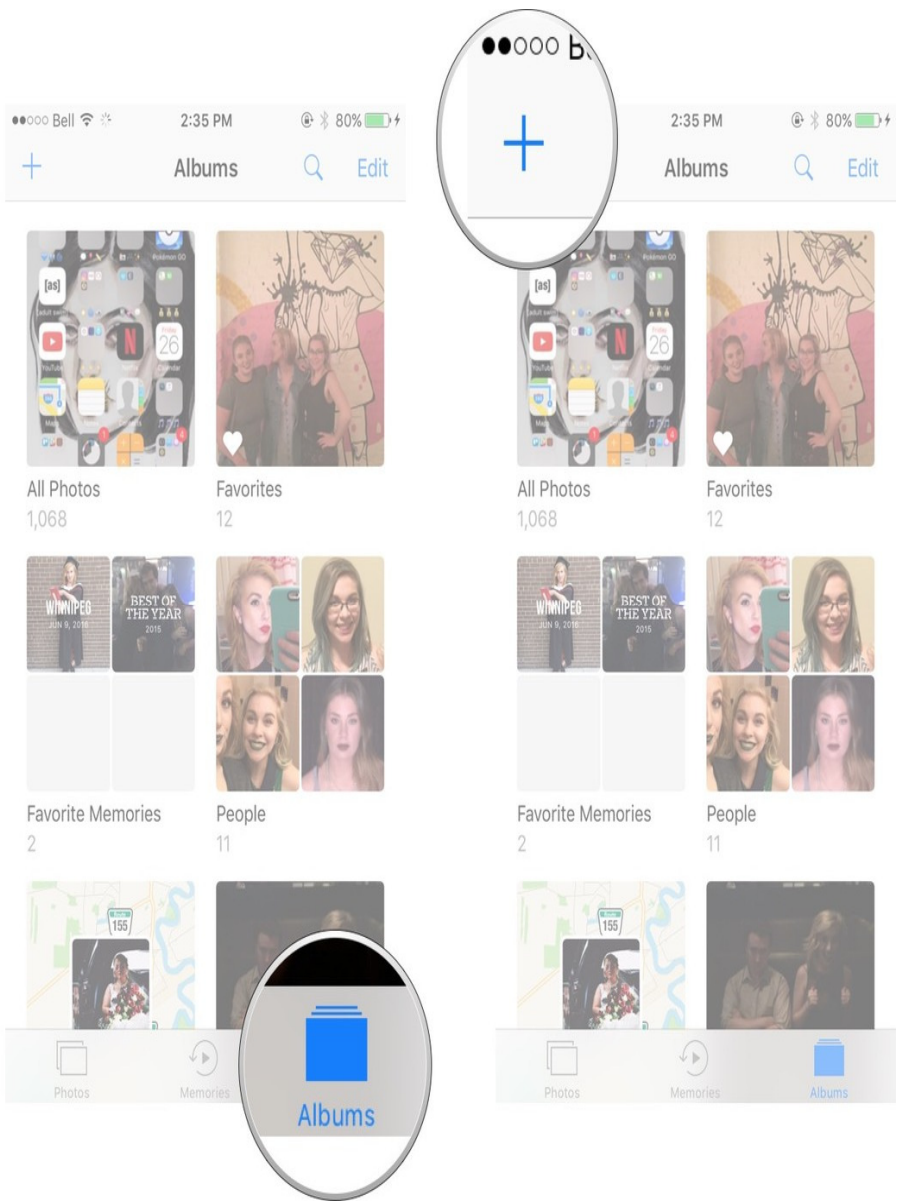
●●○○○ Bell 2:35 PM 80%

+ Albums Edit

[as]

26

All Photos
1,068

Favorites
12

WINNIPEG
JUN 9, 2016

BEST OF THE YEAR
2015

Favorite Memories
2

People
11

155

Photos Memories Albums

●●○○○ B

+

2:35 PM 80%

Albums Edit

[as]

26

All Photos
1,068

Favorites
12

WINNIPEG
JUN 9, 2016

BEST OF THE YEAR
2015

Favorite Memories
2

People
11

155

Photos Memories Albums